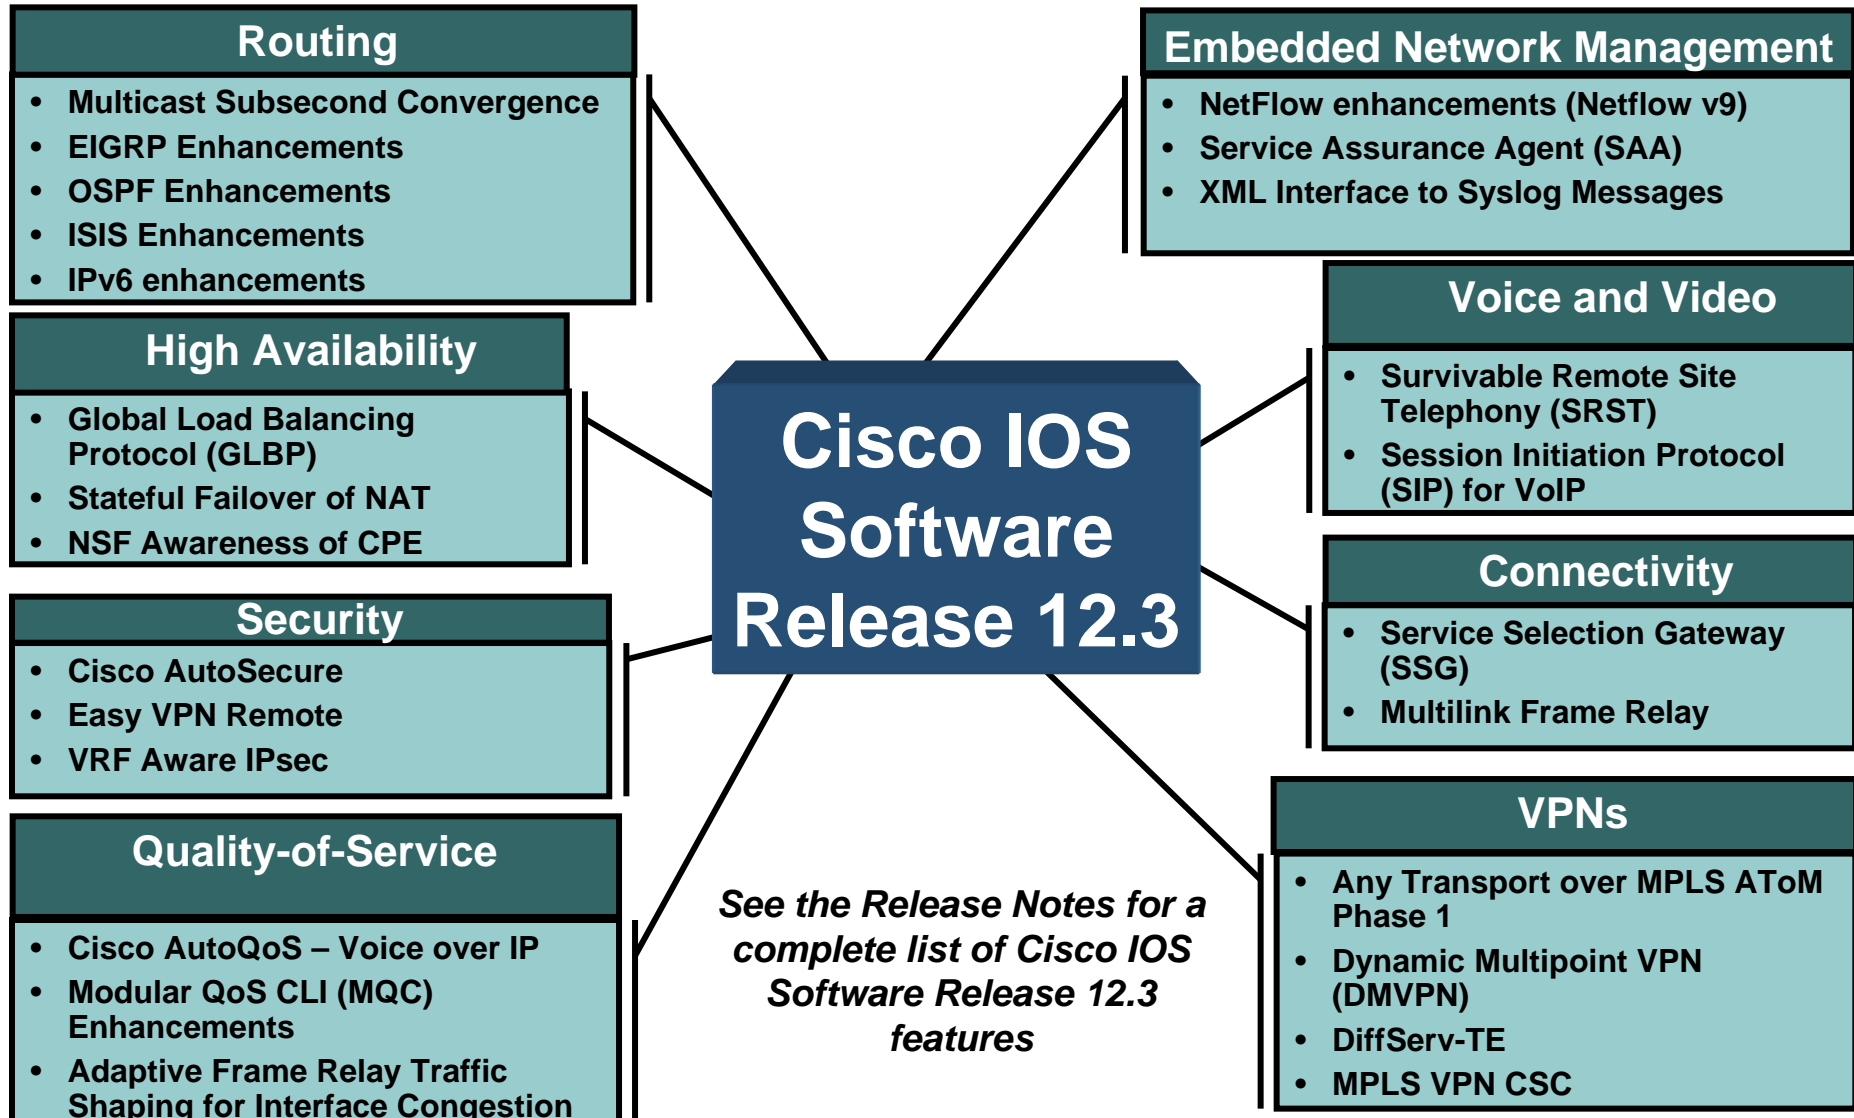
Routing
- Multicast Subsecond Convergence
- EIGRP Enhancements
- OSPF Enhancements
- ISIS Enhancements
- IPv6 enhancements

High Availability
- Global Load Balancing Protocol (GLBP)
- Stateful Failover of NAT
- NSF Awareness of CPE

Security
- Cisco AutoSecure
- Easy VPN Remote
- VRF Aware IPsec

Quality-of-Service
- Cisco AutoQoS – Voice over IP
- Modular QoS CLI (MQC) Enhancements
- Adaptive Frame Relay Traffic Shaping for Interface Congestion

Cisco IOS Software Release 12.3

See the Release Notes for a complete list of Cisco IOS Software Release 12.3 features

Embedded Network Management
- NetFlow enhancements (Netflow v9)
- Service Assurance Agent (SAA)
- XML Interface to Syslog Messages

Voice and Video
- Survivable Remote Site Telephony (SRST)
- Session Initiation Protocol (SIP) for VoIP

Connectivity
- Service Selection Gateway (SSG)
- Multilink Frame Relay

VPNs
- Any Transport over MPLS AToM Phase 1
- Dynamic Multipoint VPN (DMVPN)
- DiffServ-TE
- MPLS VPN CSC